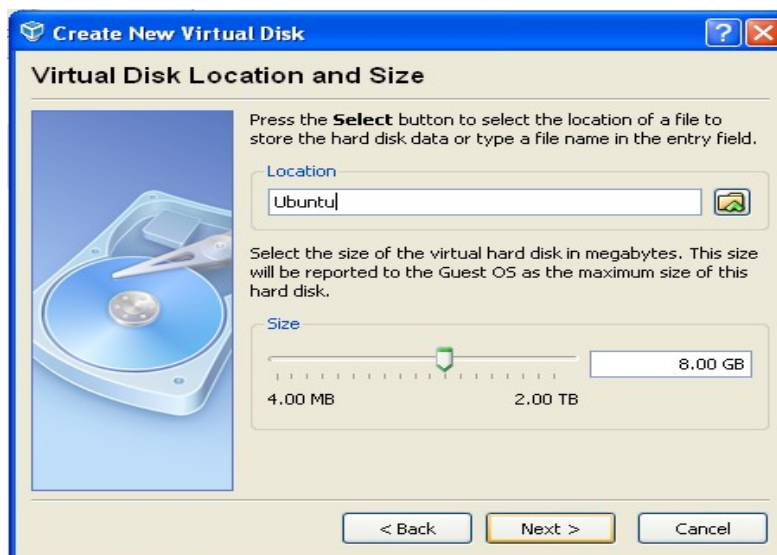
Create New Virtual Disk

Virtual Disk Location and Size

Press the **Select** button to select the location of a file to store the hard disk data or type a file name in the entry field.

Location

Ubuntu

Select the size of the virtual hard disk in megabytes. This size will be reported to the Guest OS as the maximum size of this hard disk.

Size

8.00 GB

4.00 MB

2.00 TB

< Back

Next >

Cancel